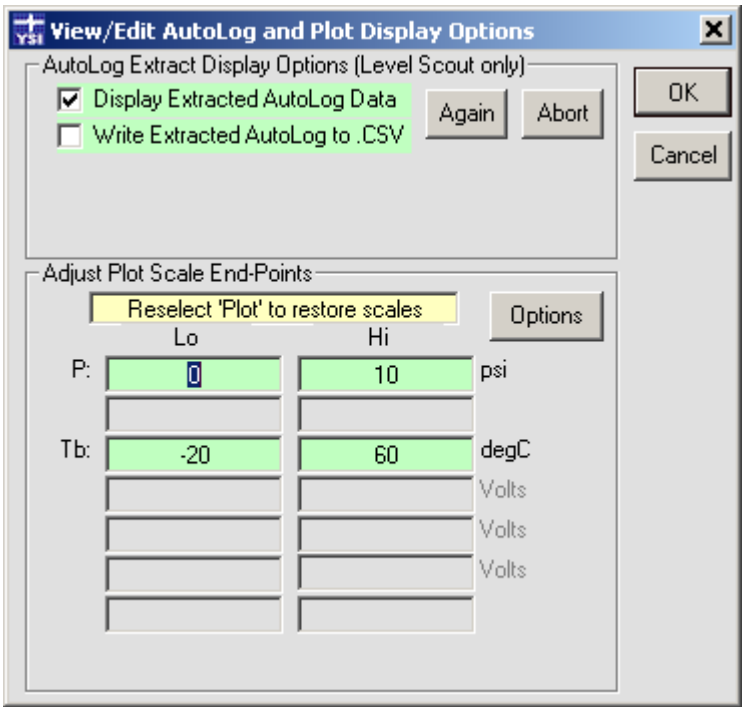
YSI View/Edit AutoLog and Plot Display Options

AutoLog Extract Display Options (Level Scout only)

Display Extracted AutoLog Data

Write Extracted AutoLog to .CSV

Again

Abort

OK

Cancel

Adjust Plot Scale End-Points

Reselect 'Plot' to restore scales

Options

Lo

Hi

P: 0 10 psi

Tb: -20 60 degC

Volts

Volts

Volts